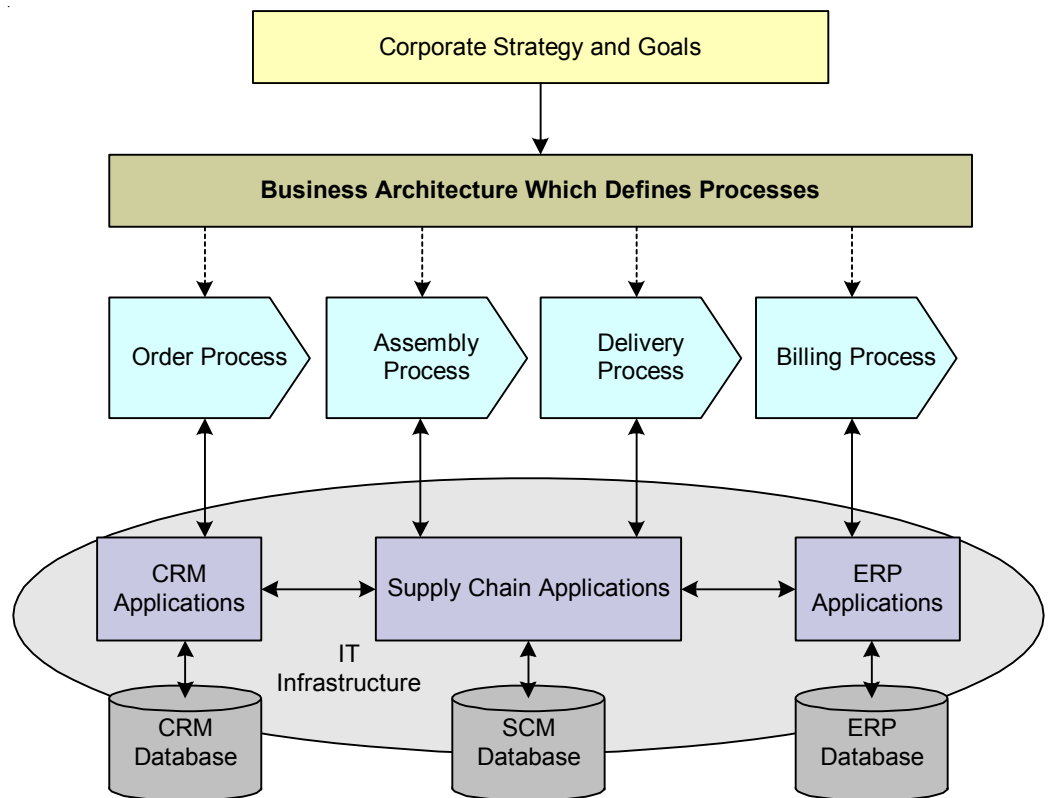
Corporate Strategy and Goals

Business Architecture Which Defines Processes

Order Process

Assembly Process

Delivery Process

Billing Process

CRM Applications

Supply Chain Applications

ERP Applications

IT Infrastructure

CRM Database

SCM Database

ERP Database